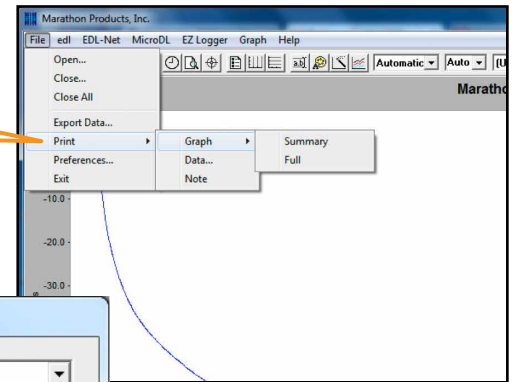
Marathon Products, Inc.

File edl EDL-Net MicroDL EZ Logger Graph Help

Open...
Close...
Close All
Export Data...
Print
Preferences...
Exit

Graph
Data...
Note

Summary
Full

Automatic Auto [U

Maratho

-10.0
-20.0
-30.0